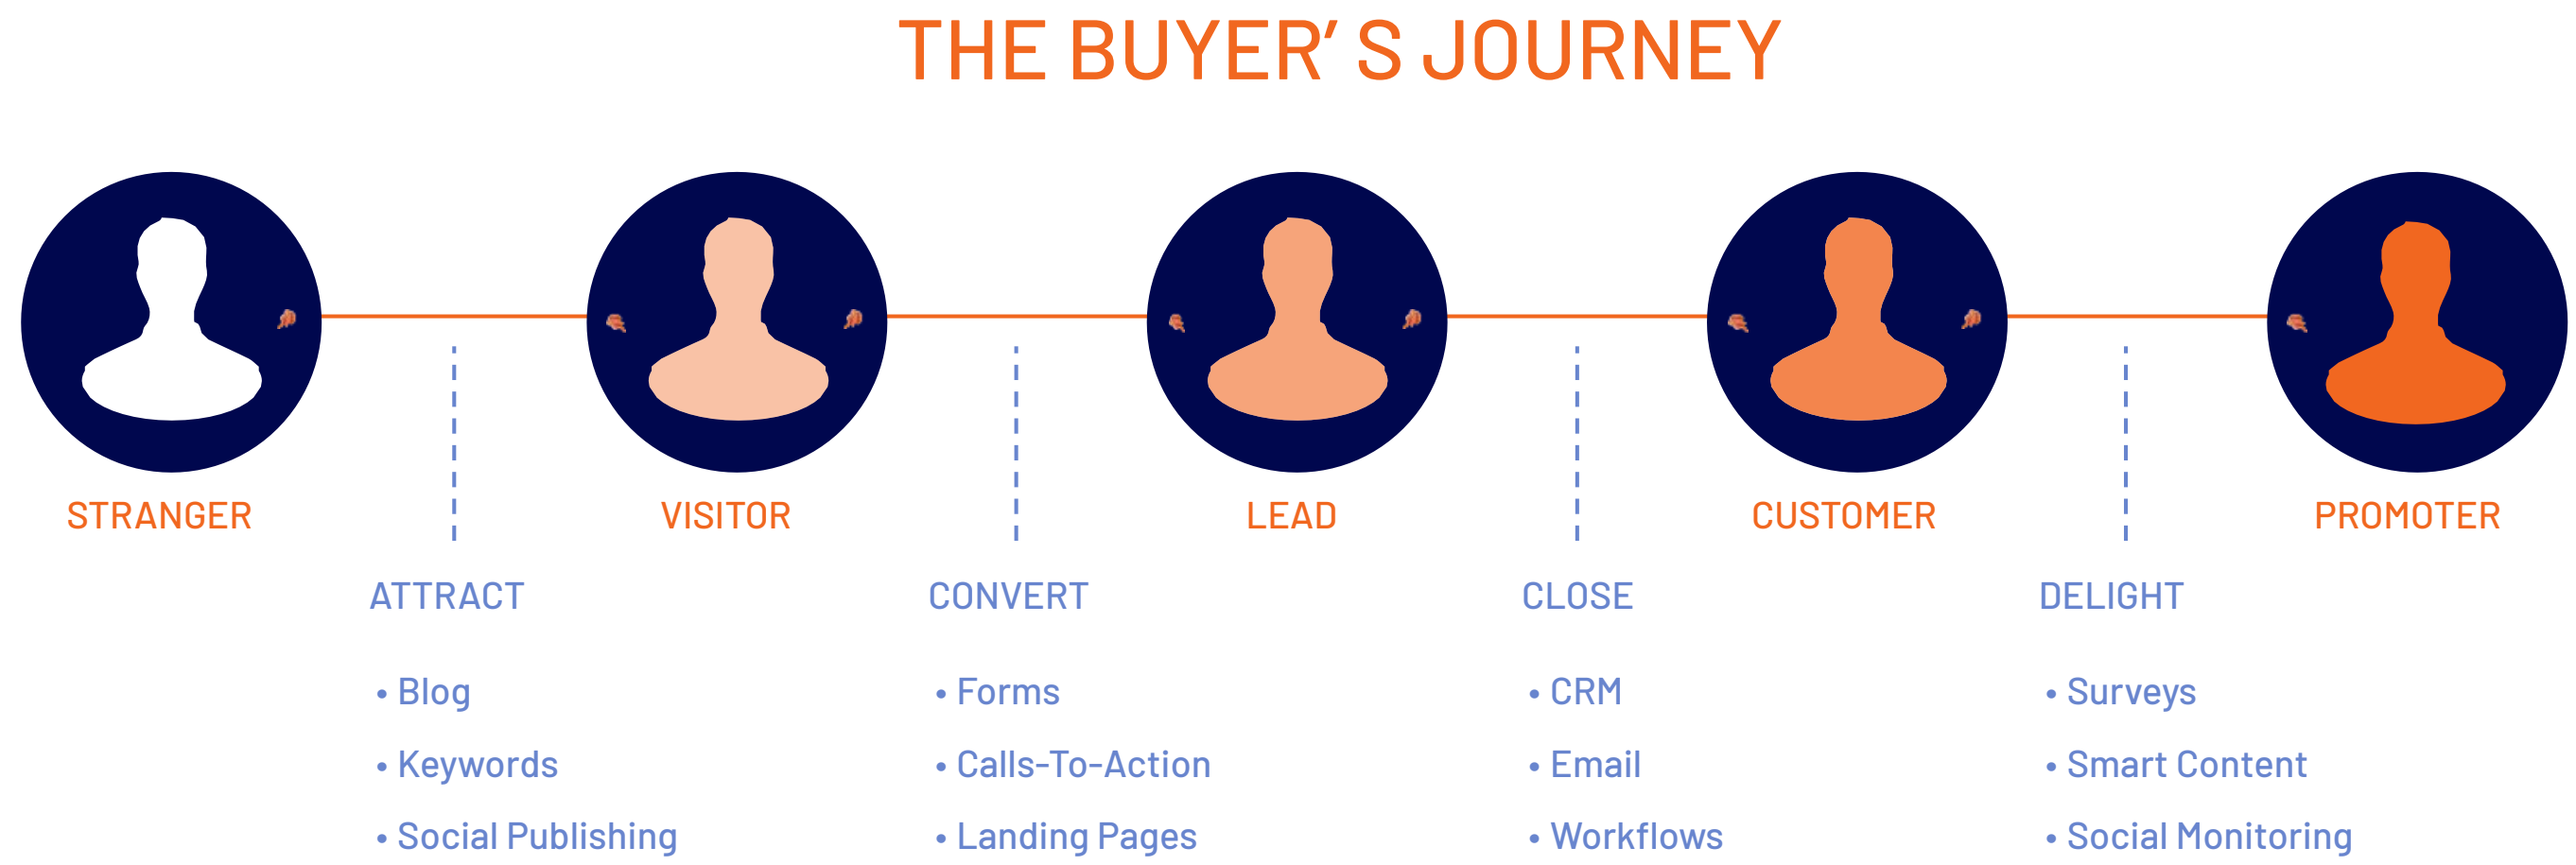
THE BUYER' S JOURNEY

STRANGER

VISITOR

LEAD

CUSTOMER

PROMOTER

ATTRACT

• Blog
• Keywords
• Social Publishing

CONVERT

• Forms
• Calls-To-Action
• Landing Pages

CLOSE

• CRM
• Email
• Workflows

DELIGHT

• Surveys
• Smart Content
• Social Monitoring